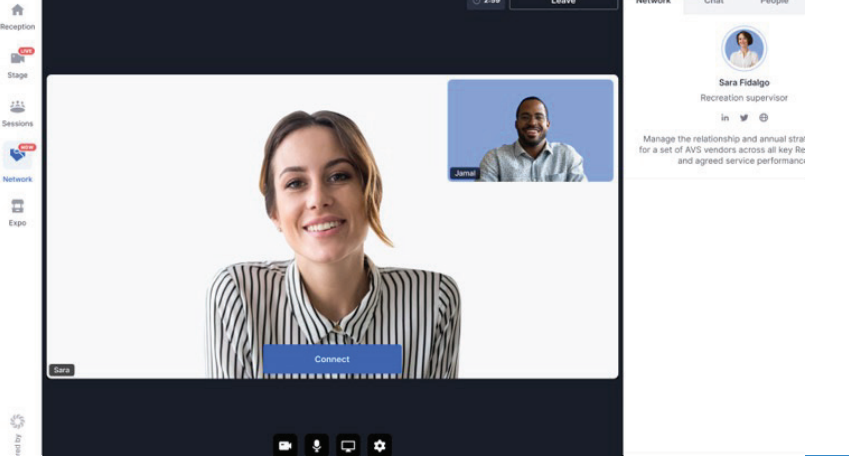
Reception
LIVE
Stage
Sessions
NEW
Network
Expo
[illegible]ed by
2:50
Leave
Network
Chat
People
Sara Fidalgo
Recreation supervisor
Manage the relationship and annual stra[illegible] for a set of AVS vendors across all key Re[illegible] and agreed service performanc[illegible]
Jamal
Sara
Connect